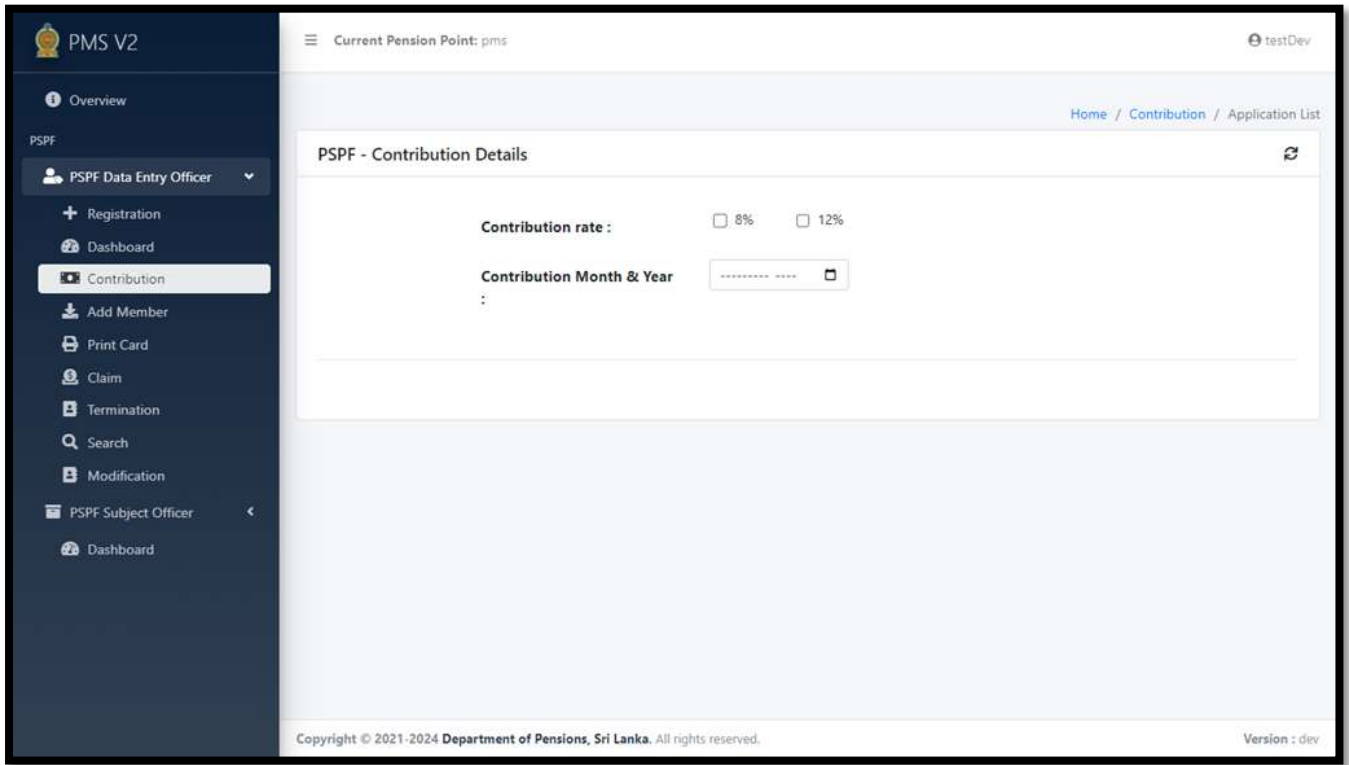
PMS V2

Overview

PSPF

PSPF Data Entry Officer

Registration

Dashboard

Contribution

Add Member

Print Card

Claim

Termination

Search

Modification

PSPF Subject Officer

Dashboard

Current Pension Point: pms

testDev

Home / Contribution / Application List

PSPF - Contribution Details

Contribution rate :

8%

12%

Contribution Month & Year :

--------- ----

Copyright © 2021-2024 Department of Pensions, Sri Lanka. All rights reserved.

Version : dev